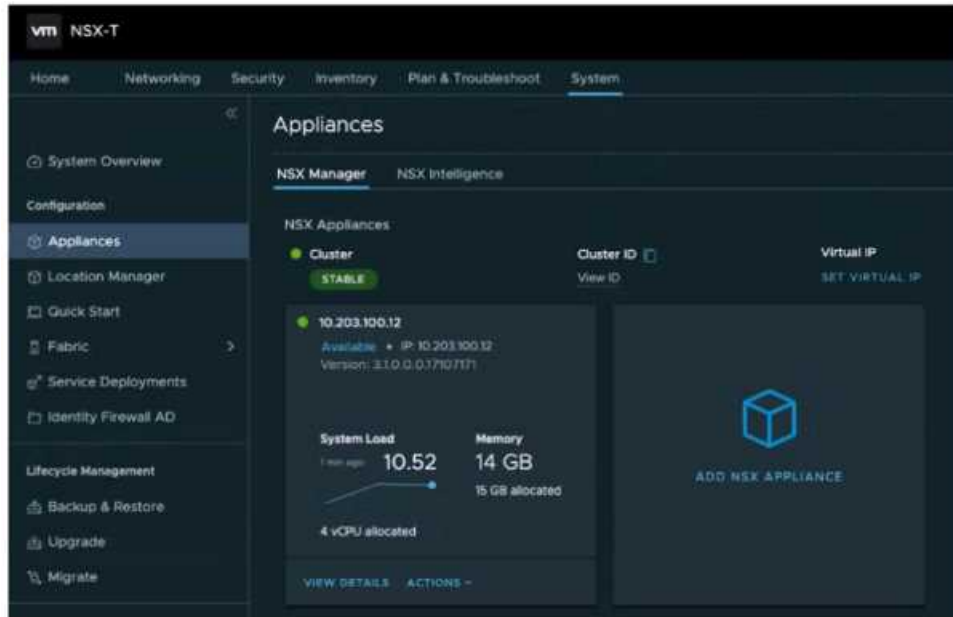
vm NSX-T

Home Networking Security Inventory Plan & Troubleshoot System

«

System Overview

Configuration

Appliances

Location Manager

Quick Start

Fabric >

Service Deployments

Identity Firewall AD

Lifecycle Management

Backup & Restore

Upgrade

Migrate

Appliances

NSX Manager NSX Intelligence

NSX Appliances

Cluster

STABLE

Cluster ID

View ID

Virtual IP

SET VIRTUAL IP

10.203.100.12

Available • IP: 10.203.100.12

Version: 3.1.0.0.0.17107171

System Load

1 min ago 10.52

4 vCPU allocated

Memory

14 GB

15 GB allocated

VIEW DETAILS ACTIONS ~

ADD NSX APPLIANCE